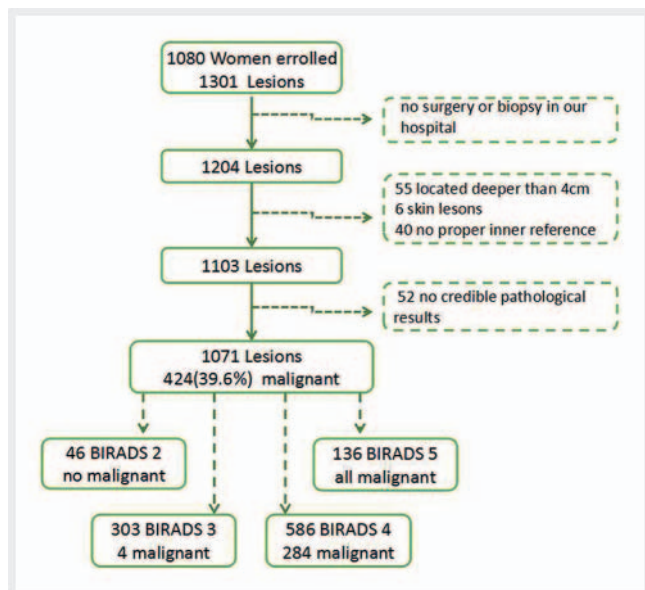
1080 Women errolled
1301 Lesions

no surgery or biopsy in our hospital

1204 Lesions

55 located deeper than 4cm
6 skin lesons
40 no proper inner reference

1103 Lesions

52 no credible pathological results

1071 Lesions
424(39.6%) malignant

46 BIRADS 2
no malignant

136 BIRADS 5
all malignant

303 BIRADS 3
4 malignant

586 BIRADS 4
284 malignant